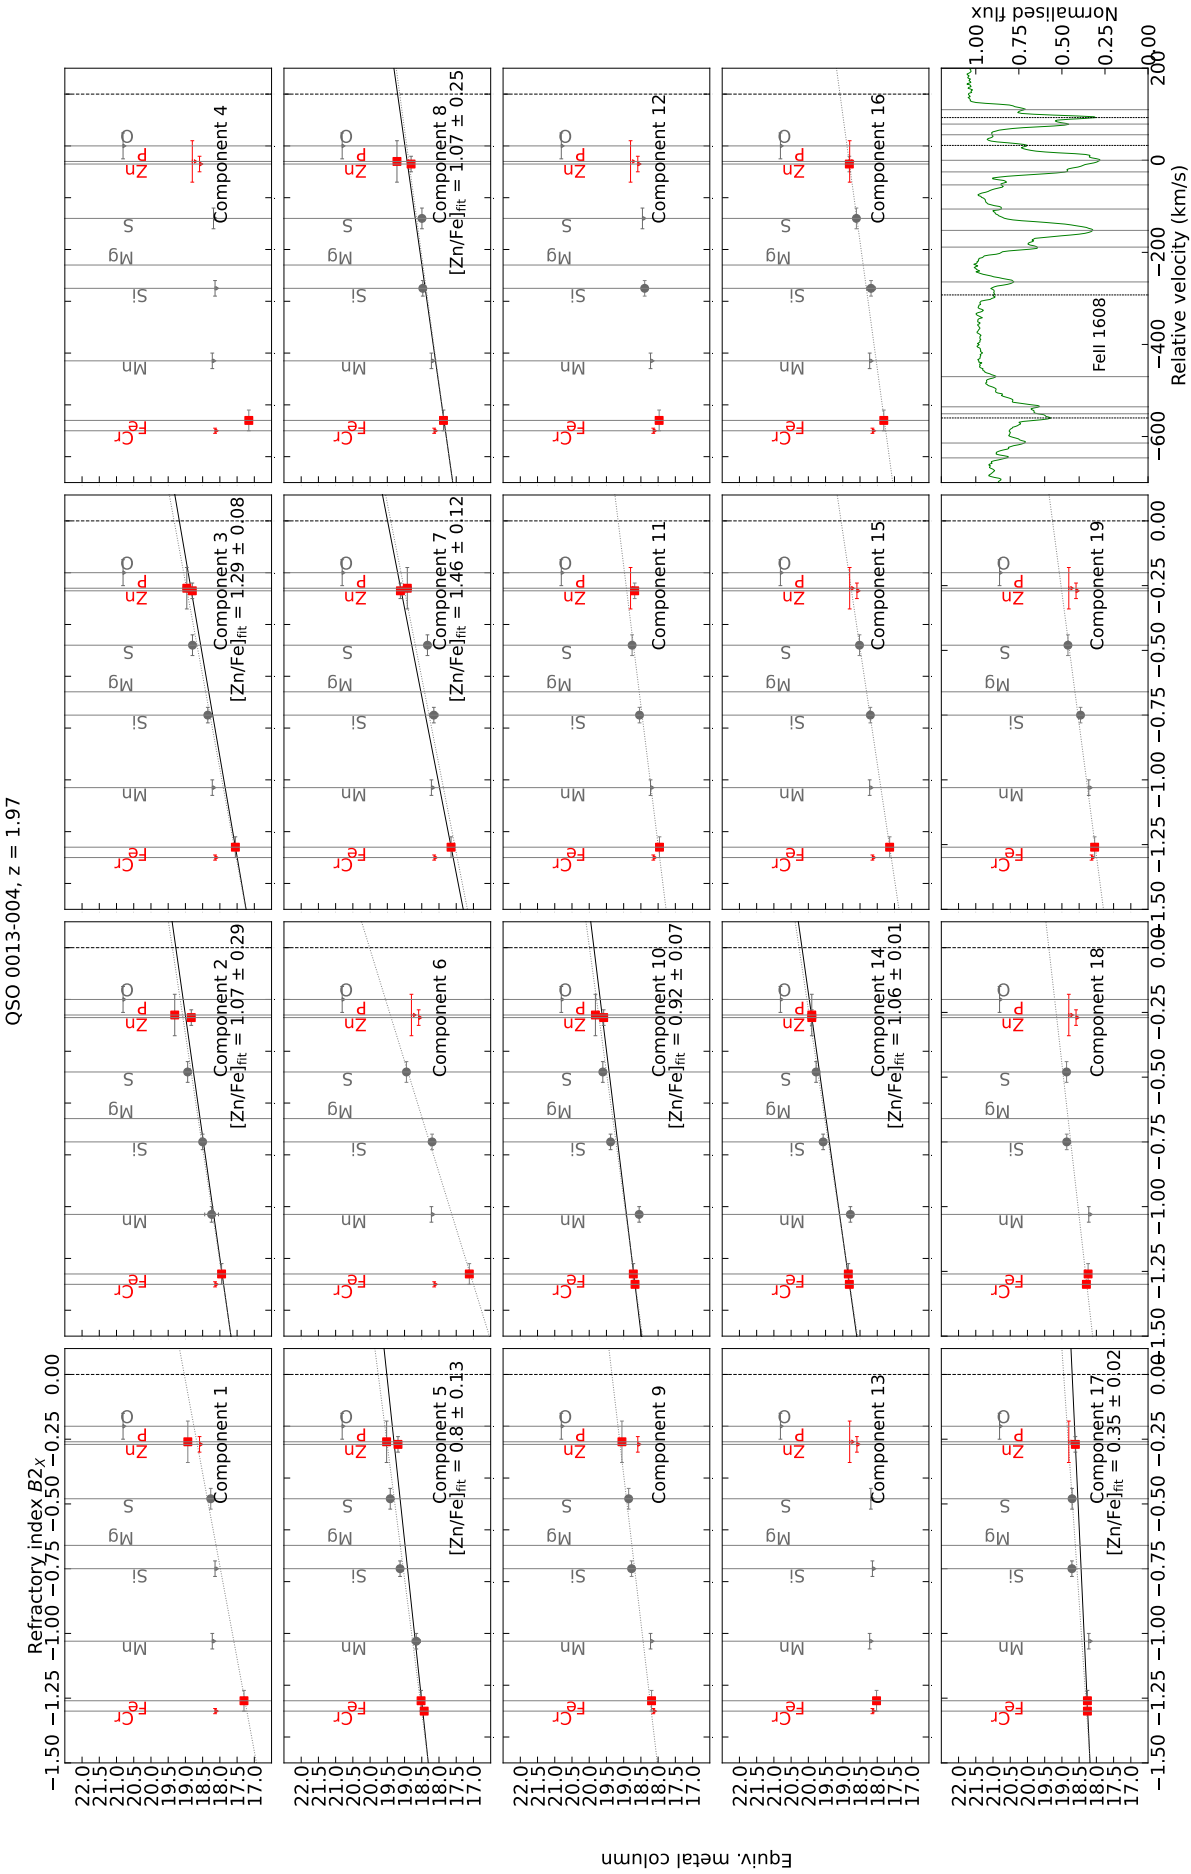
QSO 0013-004, z = 1.97

Refractory index $B2_X$

−1.50 −1.25 −1.00 −0.75 −0.50 −0.25 0.00

Equiv. metal column

22.0 21.5 21.0 20.5 20.0 19.5 19.0 18.5 18.0 17.5 17.0

Cr Fe Mn Si Mg S Zn P O

Component 1

Component 2
$[Zn/Fe]_{fit}$ = 1.07 ± 0.29

Component 3
$[Zn/Fe]_{fit}$ = 1.29 ± 0.08

Component 4

Component 5
$[Zn/Fe]_{fit}$ = 0.8 ± 0.13

Component 6

Component 7
$[Zn/Fe]_{fit}$ = 1.46 ± 0.12

Component 8
$[Zn/Fe]_{fit}$ = 1.07 ± 0.25

Component 9

Component 10
$[Zn/Fe]_{fit}$ = 0.92 ± 0.07

Component 11

Component 12

Component 13

Component 14
$[Zn/Fe]_{fit}$ = 1.06 ± 0.01

Component 15

Component 16

Component 17
$[Zn/Fe]_{fit}$ = 0.35 ± 0.02

Component 18

Component 19

FeII 1608

Normalised flux
0.00 0.25 0.50 0.75 1.00

Relative velocity (km/s)
−600 −400 −200 0 200